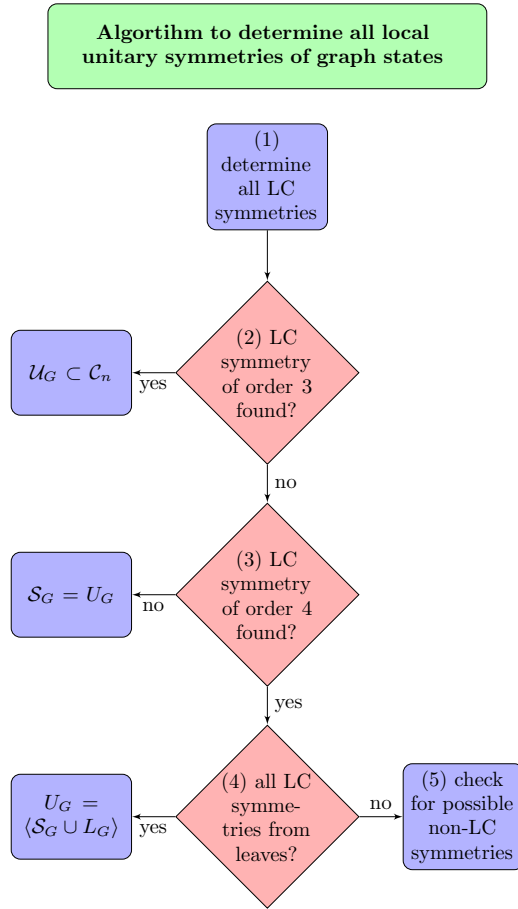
Algortihm to determine all local unitary symmetries of graph states

(1) determine all LC symmetries

(2) LC symmetry of order 3 found?

yes

$\mathcal{U}_G \subset \mathcal{C}_n$

no

(3) LC symmetry of order 4 found?

no

$\mathcal{S}_G = U_G$

yes

(4) all LC symmetries from leaves?

yes

$U_G = \langle \mathcal{S}_G \cup L_G \rangle$

no

(5) check for possible non-LC symmetries